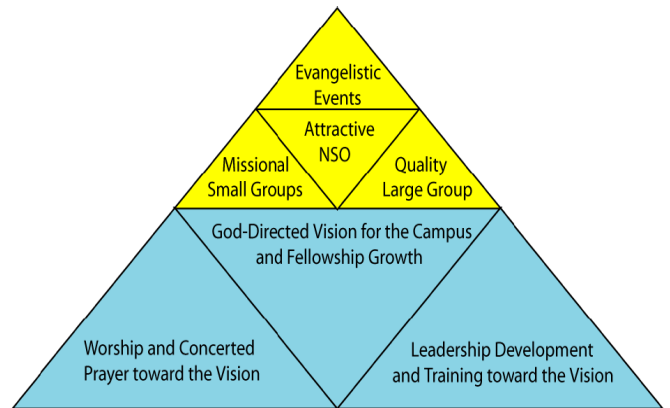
Evangelistic Events

Attractive NSO

Missional Small Groups

Quality Large Group

God-Directed Vision for the Campus and Fellowship Growth

Worship and Concerted Prayer toward the Vision

Leadership Development and Training toward the Vision